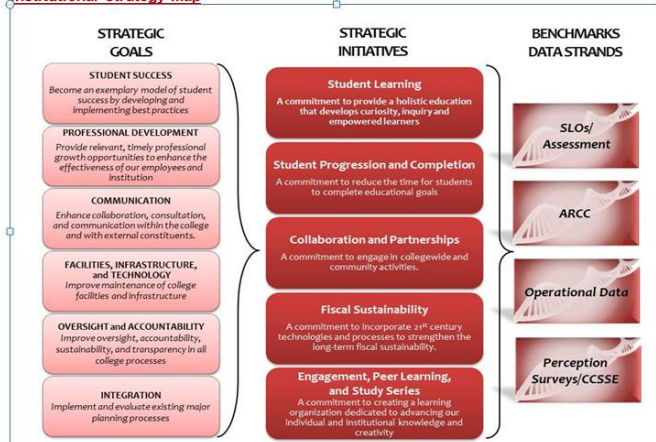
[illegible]

STRATEGIC GOALS

STUDENT SUCCESS
Become an exemplary model of student success by developing and implementing best practices

PROFESSIONAL DEVELOPMENT
Provide relevant, timely professional growth opportunities to enhance the effectiveness of our employees and institution

COMMUNICATION
Enhance collaboration, consultation, and communication within the college and with external constituents.

FACILITIES, INFRASTRUCTURE, and TECHNOLOGY
Improve maintenance of college facilities and infrastructure

OVERSIGHT and ACCOUNTABILITY
Improve oversight, accountability, sustainability, and transparency in all college processes

INTEGRATION
Implement and evaluate existing major planning processes

STRATEGIC INITIATIVES

Student Learning
A commitment to provide a holistic education that develops curiosity, inquiry and empowered learners

Student Progression and Completion
A commitment to reduce the time for students to complete educational goals

Collaboration and Partnerships
A commitment to engage in collegewide and community activities.

Fiscal Sustainability
A commitment to incorporate $21^{st}$ century technologies and processes to strengthen the long-term fiscal sustainability.

Engagement, Peer Learning, and Study Series
A commitment to creating a learning organization dedicated to advancing our individual and institutional knowledge and creativity

BENCHMARKS DATA STRANDS

SLOs/ Assessment

ARCC

Operational Data

Perception Surveys/CCSSE